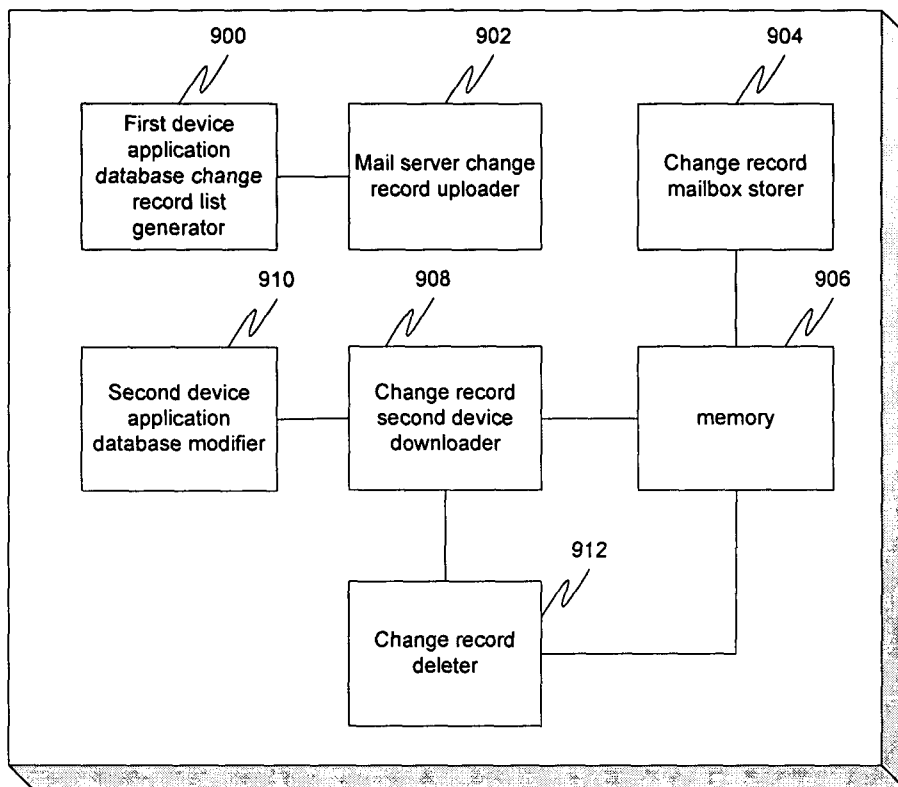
900

First device application database change record list generator

902

Mail server change record uploader

904

Change record mailbox storer

910

Second device application database modifier

908

Change record second device downloader

906

memory

912

Change record deleter